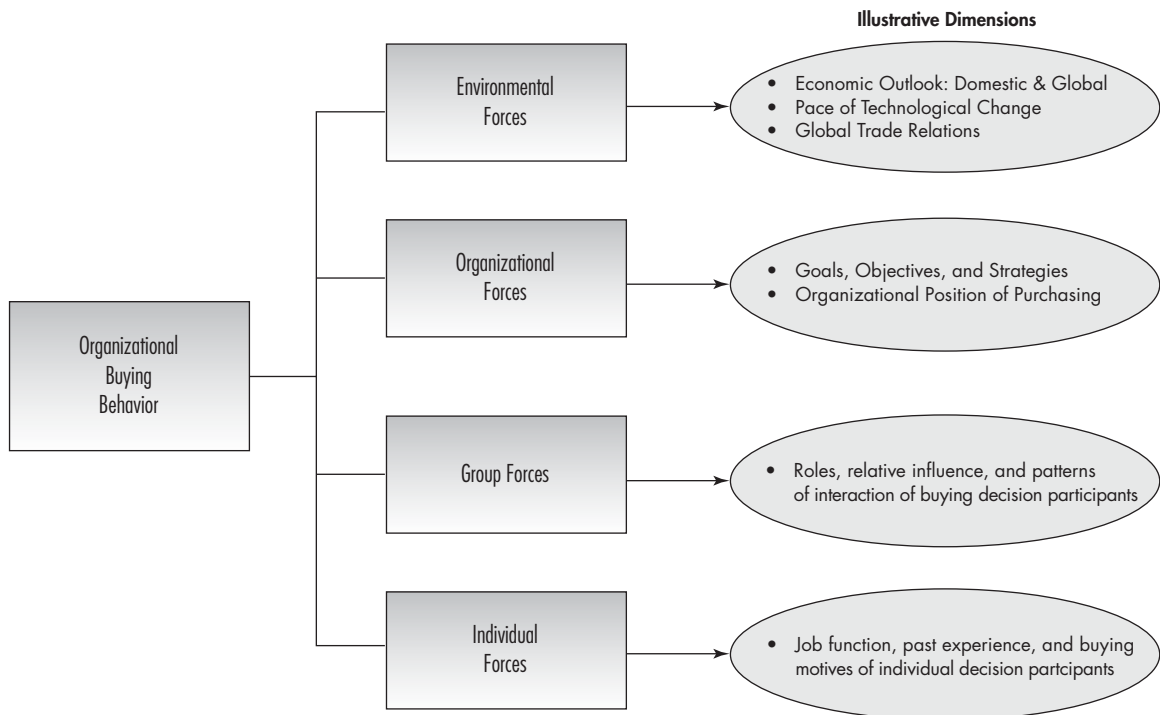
Illustrative Dimensions

Organizational Buying Behavior

Environmental Forces

• Economic Outlook: Domestic & Global
• Pace of Technological Change
• Global Trade Relations

Organizational Forces

• Goals, Objectives, and Strategies
• Organizational Position of Purchasing

Group Forces

• Roles, relative influence, and patterns of interaction of buying decision participants

Individual Forces

• Job function, past experience, and buying motives of individual decision partcipants